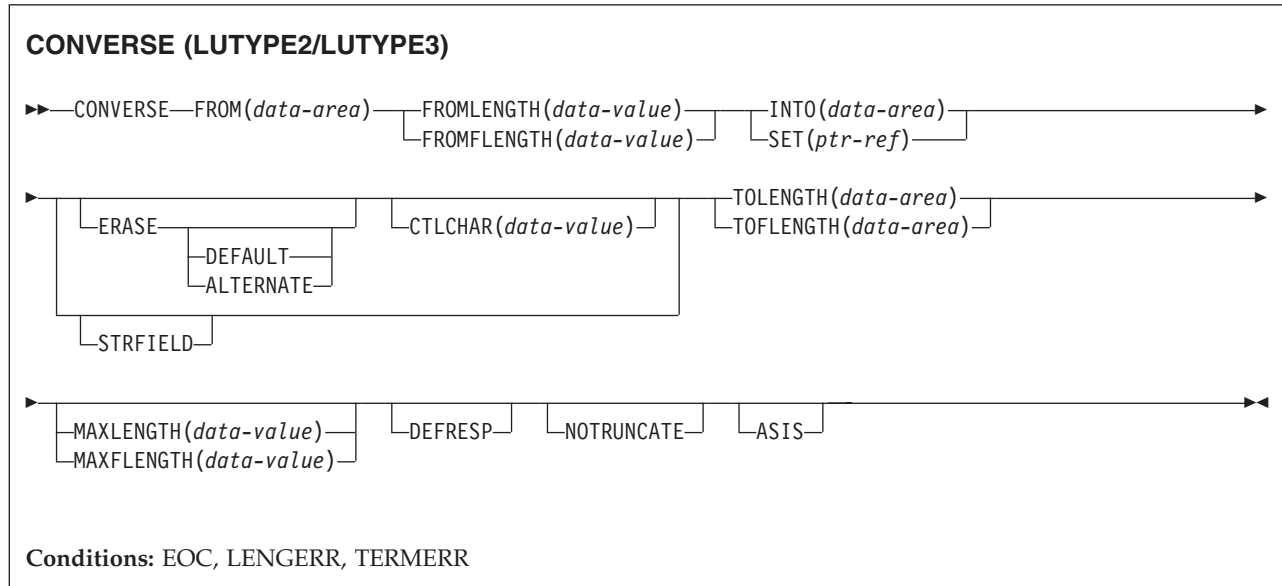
CONVERSE (LUTYPE2/LUTYPE3)

CONVERSE FROM(data-area) FROMLENGTH(data-value) FROMFLENGTH(data-value) INTO(data-area) SET(ptr-ref)

ERASE DEFAULT ALTERNATE CTLCHAR(data-value) STRFIELD TOLENGTH(data-area) TOFLENGTH(data-area)

MAXLENGTH(data-value) MAXFLENGTH(data-value) DEFRESP NOTRUNCATE ASIS

Conditions: EOC, LENGERR, TERMERR